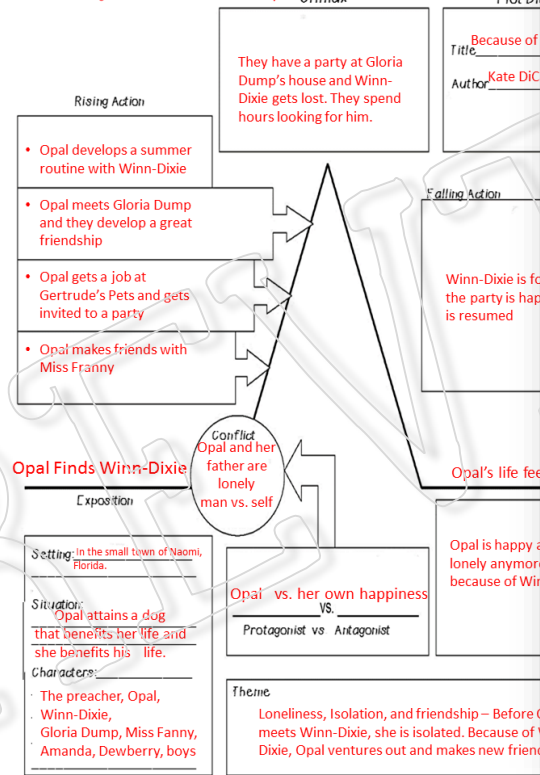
Climax

They have a party at Gloria Dump's house and Winn-Dixie gets lost. They spend hours looking for him.

Plot D

Title Because of

Author Kate DiC

Rising Action

• Opal develops a summer routine with Winn-Dixie

• Opal meets Gloria Dump and they develop a great friendship

• Opal gets a job at Gertrude's Pets and gets invited to a party

• Opal makes friends with Miss Franny

Falling Action

Winn-Dixie is fo the party is hap is resumed

Conflict
Opal and her father are lonely
man vs. self

Opal Finds Winn-Dixie

Exposition

Opal's life fe

Opal is happy a lonely anymor because of Wi

Setting: In the small town of Naomi, Florida.

Situation: Opal attains a dog that benefits her life and she benefits his life.

Characters: The preacher, Opal, Winn-Dixie, Gloria Dump, Miss Fany, Amanda, Dewberry, boys

Opal vs. her own happiness
VS.
Protagonist vs Antagonist

Theme

Loneliness, Isolation, and friendship – Before meets Winn-Dixie, she is isolated. Because of Dixie, Opal ventures out and makes new frien